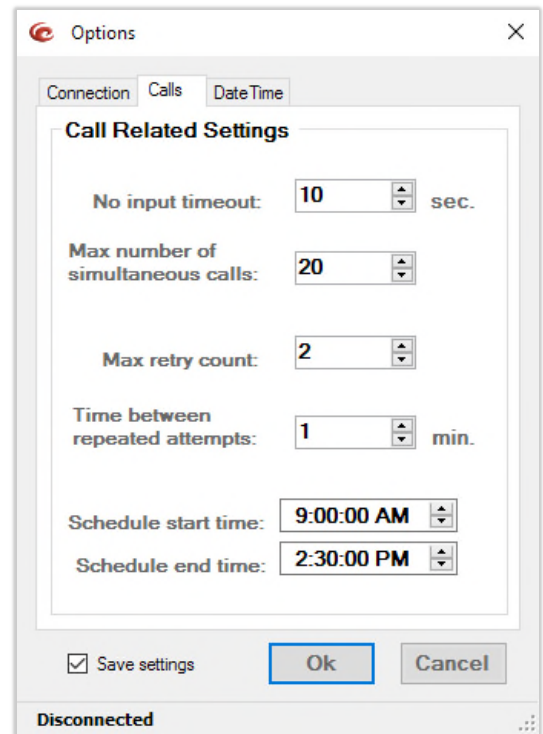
Options

Connection Calls DateTime

Call Related Settings

No input timeout: 10 sec.

Max number of simultaneous calls: 20

Max retry count: 2

Time between repeated attempts: 1 min.

Schedule start time: 9:00:00 AM

Schedule end time: 2:30:00 PM

Save settings

Ok

Cancel

Disconnected